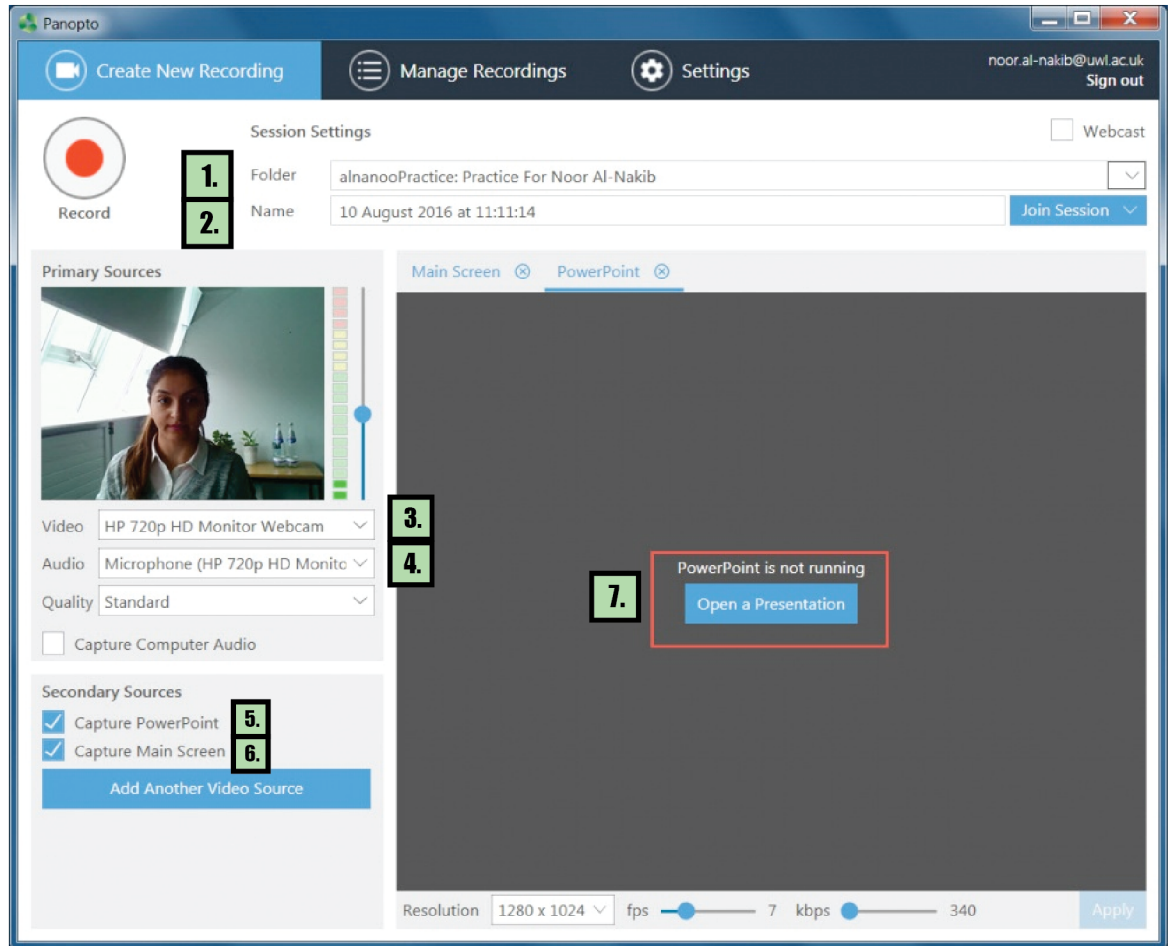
Panopto

Create New Recording

Manage Recordings

Settings

noor.al-nakib@uwl.ac.uk
Sign out

Record

Session Settings

Webcast

1.

Folder

alnanooPractice: Practice For Noor Al-Nakib

2.

Name

10 August 2016 at 11:11:14

Join Session

Primary Sources

Main Screen

PowerPoint

Video

HP 720p HD Monitor Webcam

3.

Audio

Microphone (HP 720p HD Monito

4.

Quality

Standard

Capture Computer Audio

PowerPoint is not running

7.

Open a Presentation

Secondary Sources

Capture PowerPoint

5.

Capture Main Screen

6.

Add Another Video Source

Resolution

1280 x 1024

fps

7

kbps

340

Apply